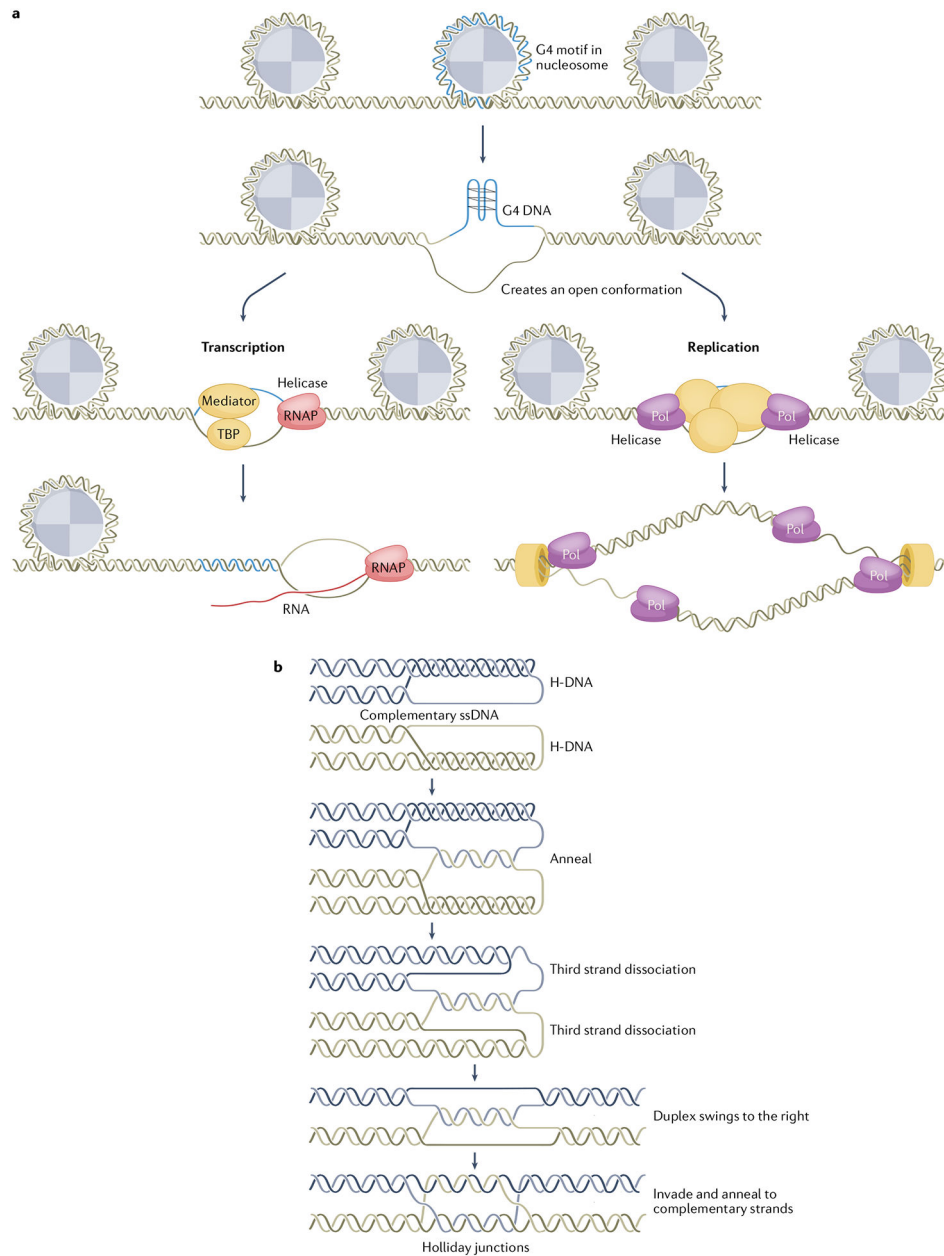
a

G4 motif in nucleosome

G4 DNA

Creates an open conformation

Transcription

Replication

Helicase

Mediator

RNAP

TBP

Pol

Pol

Helicase

Helicase

RNAP

RNA

Pol

Pol

Pol

Pol

b

H-DNA

Complementary ssDNA

H-DNA

Anneal

Third strand dissociation

Third strand dissociation

Duplex swings to the right

Invade and anneal to complementary strands

Holliday junctions